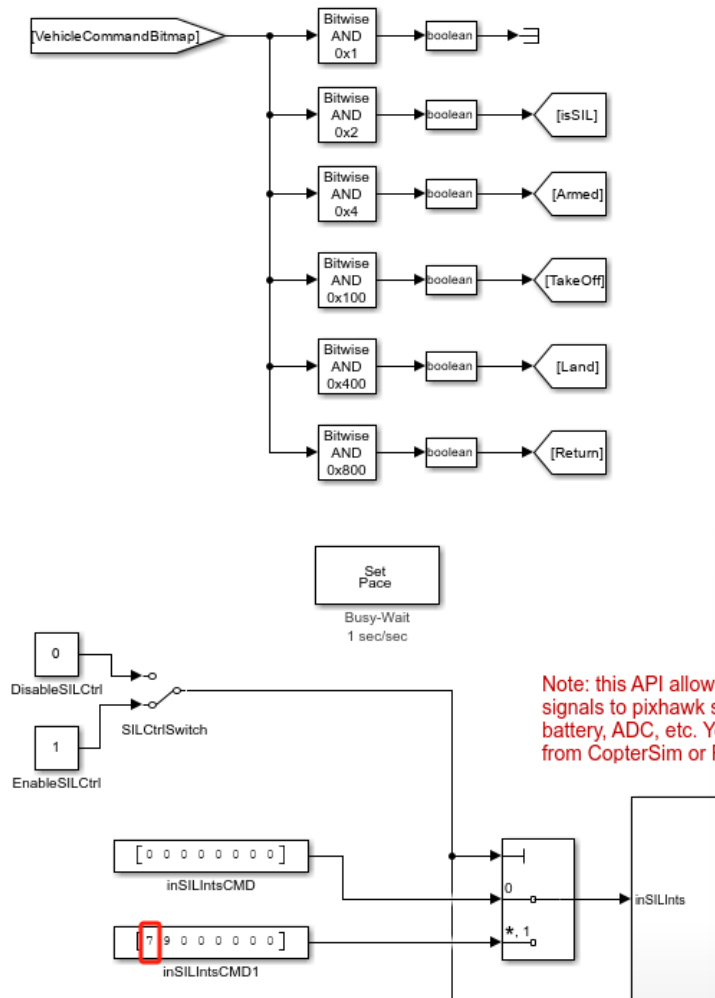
[VehicleCommandBitmap]

Bitwise AND 0x1

boolean

Bitwise AND 0x2

boolean

[isSIL]

Bitwise AND 0x4

boolean

[Armed]

Bitwise AND 0x100

boolean

[TakeOff]

Bitwise AND 0x400

boolean

[Land]

Bitwise AND 0x800

boolean

[Return]

Set Pace

Busy-Wait
1 sec/sec

0

DisableSILCtrl

1

EnableSILCtrl

SILCtrlSwitch

Note: this API allow
signals to pixhawk s
battery, ADC, etc. Y
from CopterSim or

[ 0 0 0 0 0 0 0 0 ]

inSILIntsCMD

0

inSILInts

[ 7 9 0 0 0 0 0 0 ]

*, 1

inSILIntsCMD1